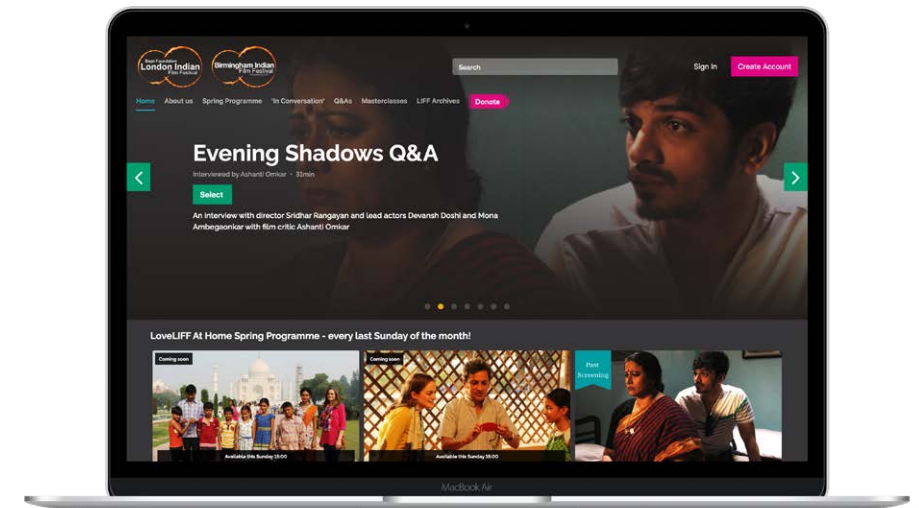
Bagri Foundation London Indian Film Festival

Birmingham Indian Film Festival

Search

Sign In

Create Account

Home About us Spring Programme 'In Conversation' Q&As Masterclasses LIFF Archives Donate

Evening Shadows Q&A

Interviewed by Ashanti Omkar • 31min

Select

An interview with director Sridhar Rangayan and lead actors Devansh Doshi and Mona Ambegaonkar with film critic Ashanti Omkar

LoveLIFF At Home Spring Programme - every last Sunday of the month!

Coming soon

Available this Sunday 15:00

Coming soon

Available this Sunday 15:00

Past Screening

MacBook Air